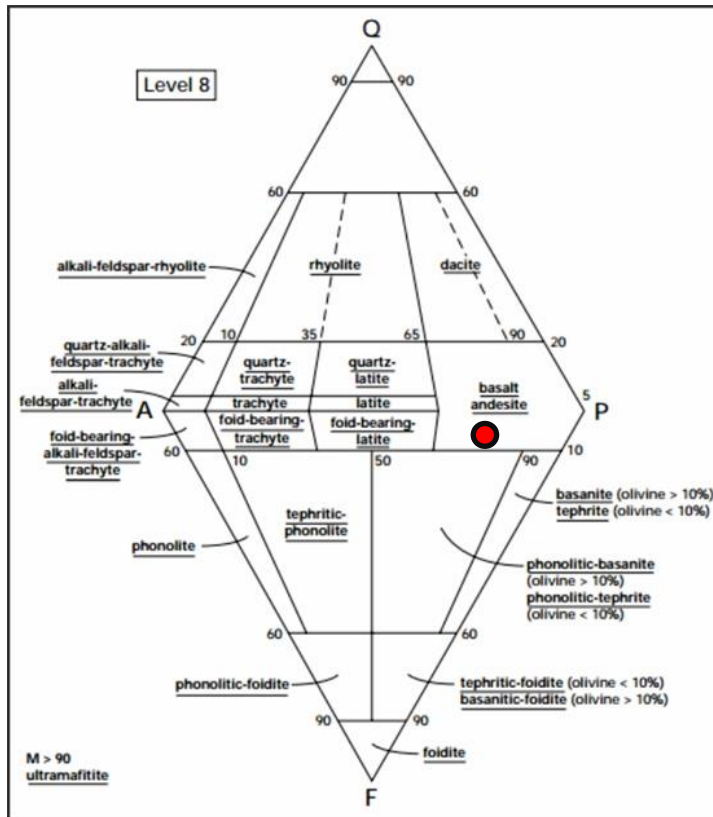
Q

Level 8

90 90

60 60

alkali-feldspar-rhyolite

rhyolite

dacite

20 10 35 65 90 20

quartz-alkali-feldspar-trachyte

quartz-trachyte

quartz-latite

basalt andesite

alkali-feldspar-trachyte

A

trachyte

latite

5

P

foid-bearing-trachyte

foid-bearing-latite

foid-bearing-alkali-feldspar-trachyte

60 10 50 90 10

basanite (olivine > 10%)
tephrite (olivine < 10%)

tephritic-phonolite

phonolite

phonolitic-basanite (olivine > 10%)
phonolitic-tephrite (olivine < 10%)

60 60

phonolitic-foidite

tephritic-foidite (olivine < 10%)
basanitic-foidite (olivine > 10%)

90 90

foidite

M > 90
ultramafitite

F